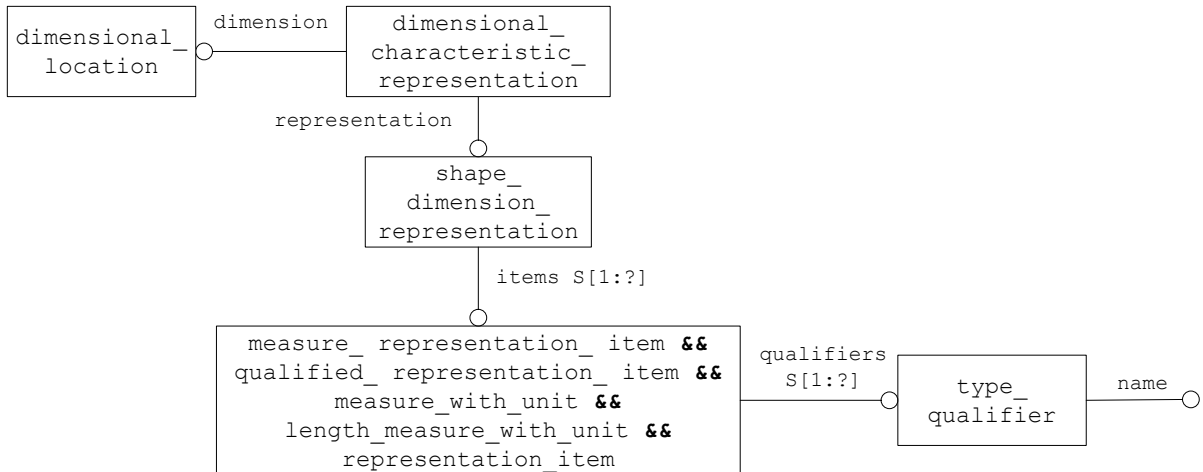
dimensional_ location

dimension

dimensional_ characteristic_ representation

representation

shape_ dimension_ representation

items S[1:?]

measure_ representation_ item **&&**
qualified_ representation_ item **&&**
measure_with_unit **&&**
length_measure_with_unit **&&**
representation_item

qualifiers S[1:?]

type_ qualifier

name